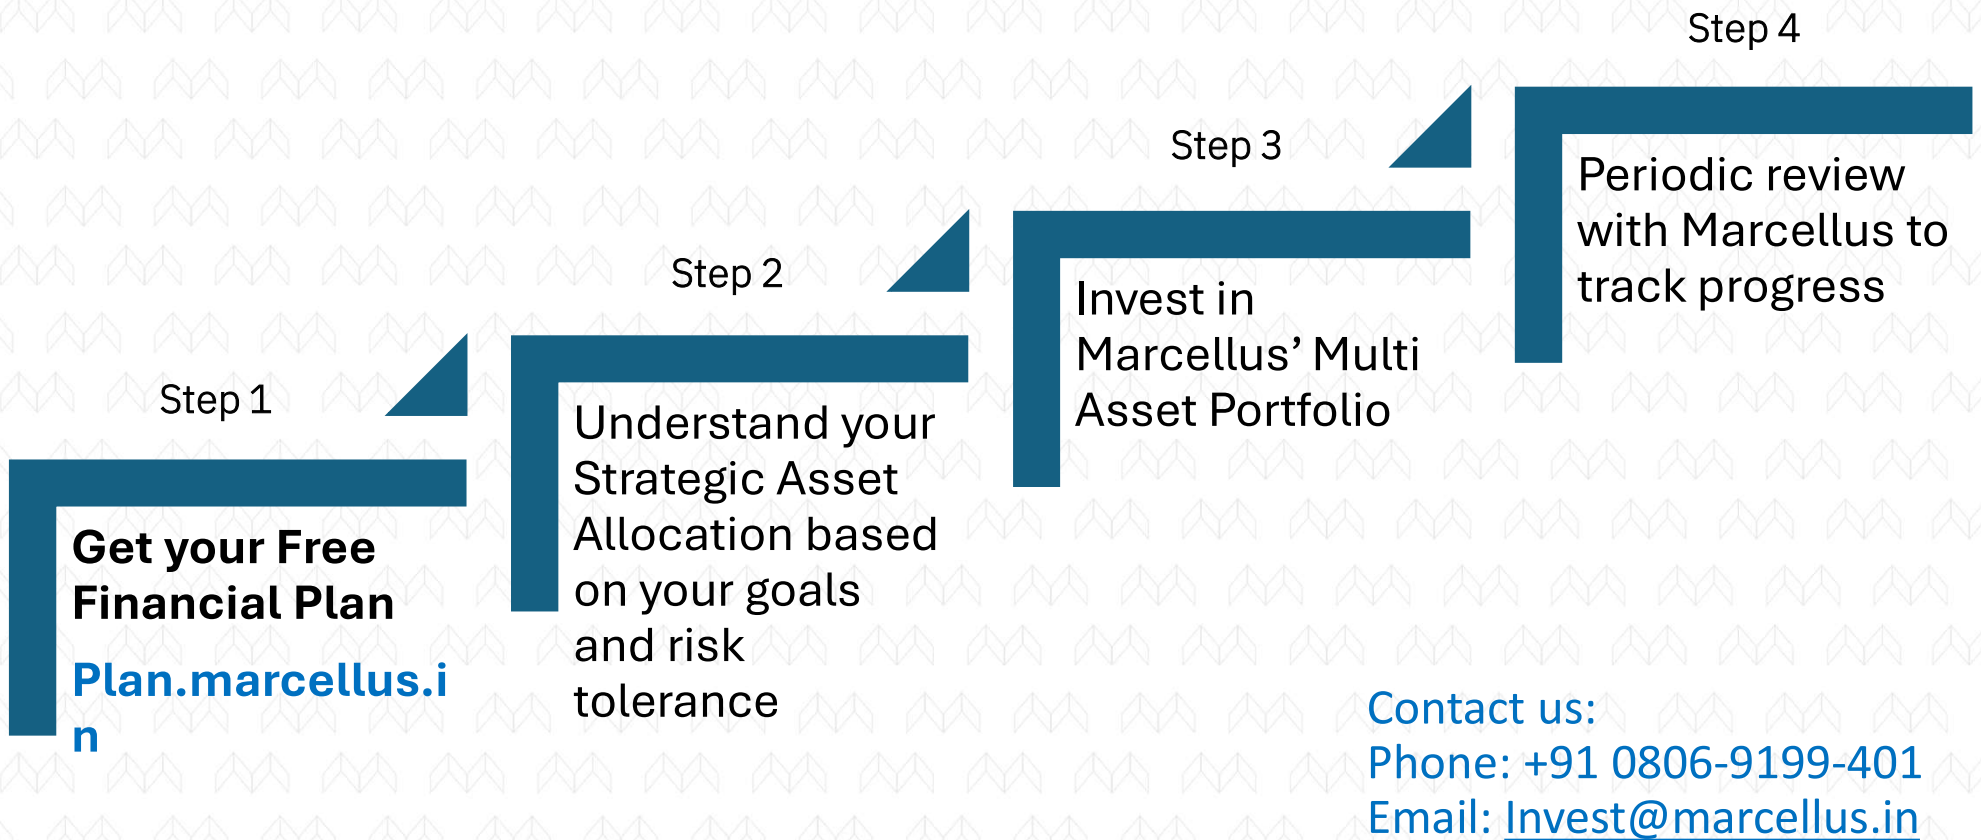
Step 1

Get your Free Financial Plan

Plan.marcellus.in

Step 2

Understand your Strategic Asset Allocation based on your goals and risk tolerance

Step 3

Invest in Marcellus' Multi Asset Portfolio

Step 4

Periodic review with Marcellus to track progress

Contact us:
Phone: +91 0806-9199-401
Email: Invest@marcellus.in